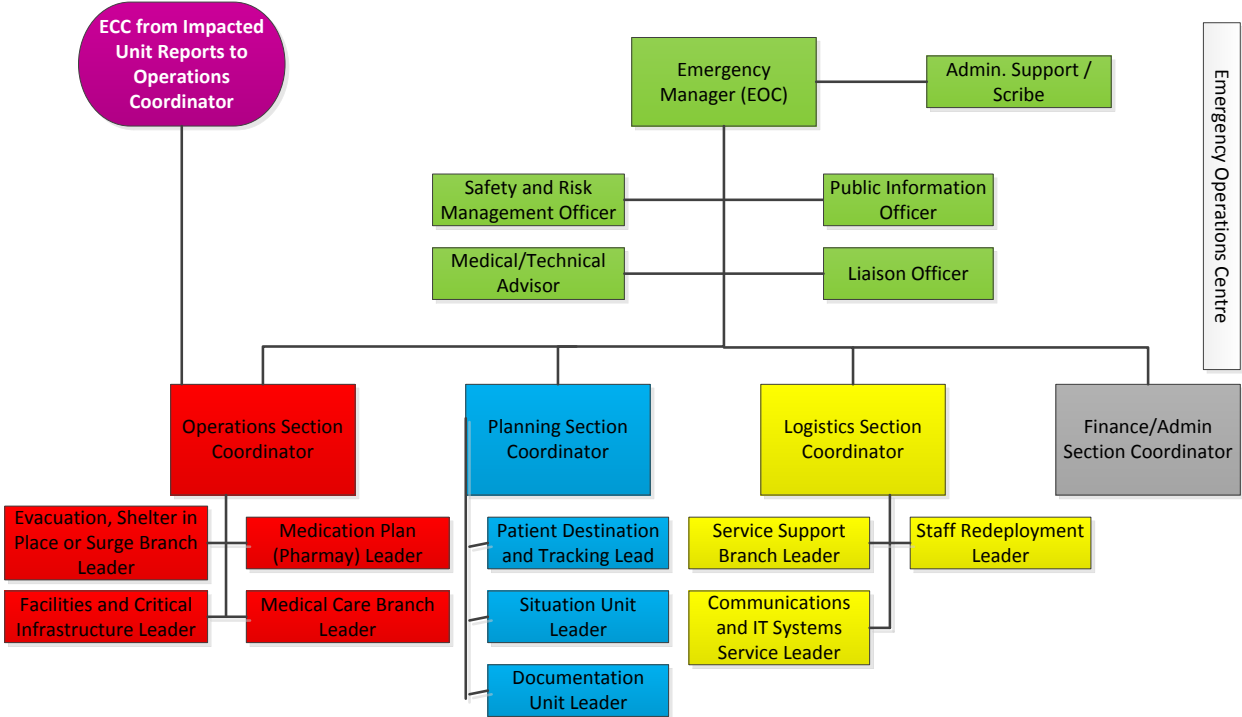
ECC from Impacted Unit Reports to Operations Coordinator

Emergency Manager (EOC)

Admin. Support / Scribe

Emergency Operations Centre

Safety and Risk Management Officer

Public Information Officer

Medical/Technical Advisor

Liaison Officer

Operations Section Coordinator

Planning Section Coordinator

Logistics Section Coordinator

Finance/Admin Section Coordinator

Evacuation, Shelter in Place or Surge Branch Leader

Medication Plan (Pharmay) Leader

Facilities and Critical Infrastructure Leader

Medical Care Branch Leader

Patient Destination and Tracking Lead

Situation Unit Leader

Documentation Unit Leader

Service Support Branch Leader

Staff Redeployment Leader

Communications and IT Systems Service Leader